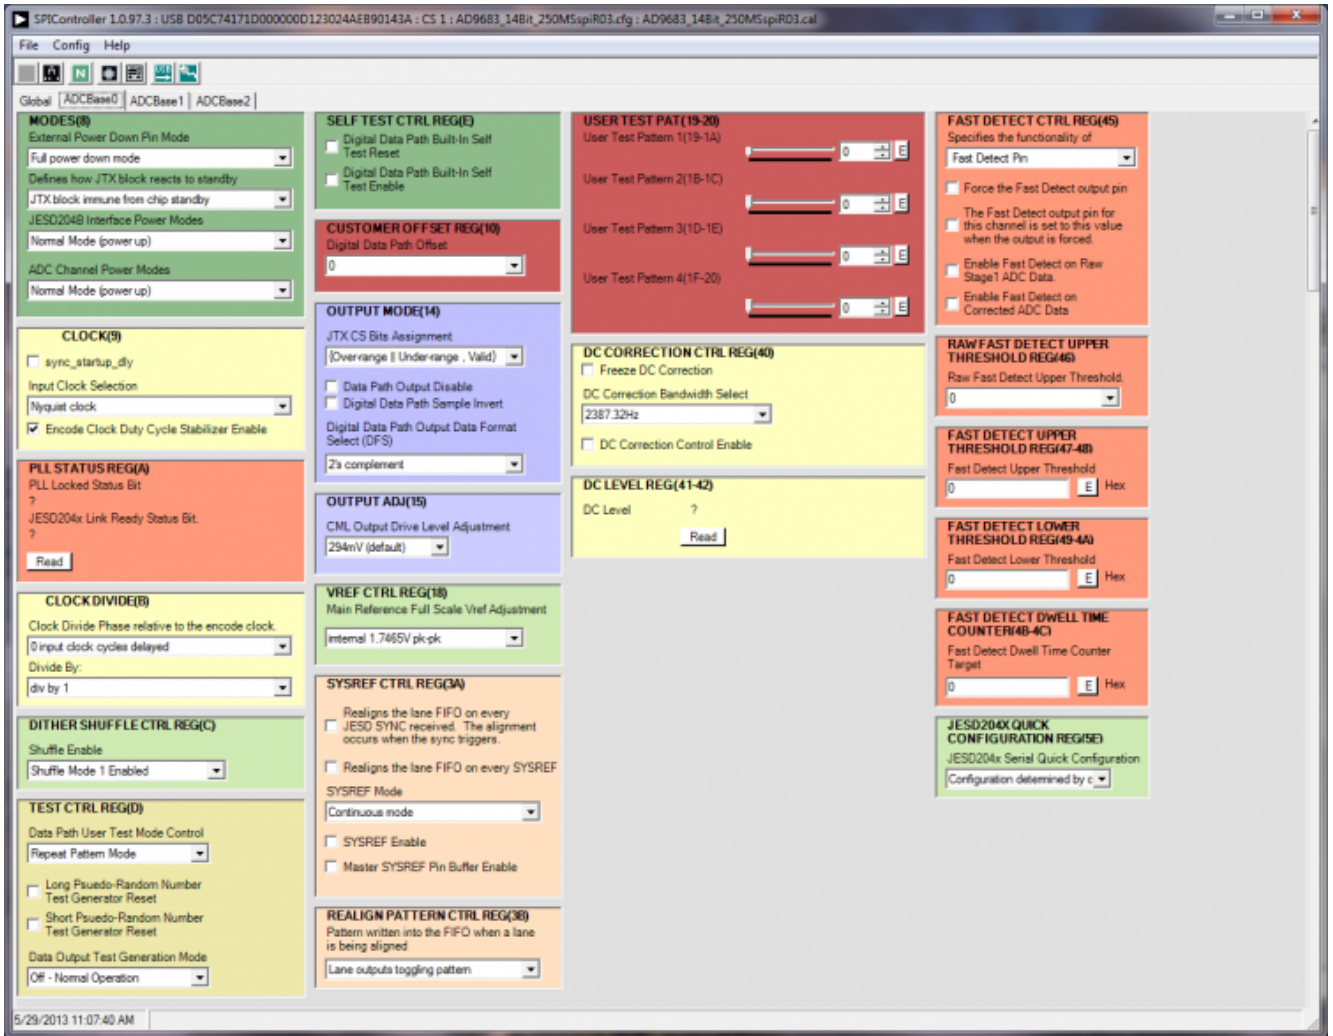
SPIController 1.0.97.3 : USB D05C74171D000000D123024AE890143A : CS 1 : AD9683_14Bit_250MSspiR03.cfg : AD9683_14Bit_250MSspiR03.cal

File Config Help

Global ADCBase0 ADCBase1 ADCBase2

MODES(8)
External Power Down Pin Mode
Full power down mode
Defines how JTX block reacts to standby
JTX block immune from chip standby
JESD204B Interface Power Modes
Normal Mode (power up)
ADC Channel Power Modes
Normal Mode (power up)

CLOCK(9)
sync_startup_dly
Input Clock Selection
Nyquist clock
Encode Clock Duty Cycle Stabilizer Enable

PLL STATUS REG(A)
PLL Locked Status Bit
?
JESD204x Link Ready Status Bit
?
Read

CLOCK DIVIDE(B)
Clock Divide Phase relative to the encode clock
0 input clock cycles delayed
Divide By:
div by 1

DITHER SHUFFLE CTRL REG(C)
Shuffle Enable
Shuffle Mode 1 Enabled

TEST CTRL REG(D)
Data Path User Test Mode Control
Repeat Pattern Mode
Long Psuedo-Random Number Test Generator Reset
Short Psuedo-Random Number Test Generator Reset
Data Output Test Generation Mode
Off - Normal Operation

SELF TEST CTRL REG(E)
Digital Data Path Built-In Self Test Reset
Digital Data Path Built-In Self Test Enable

CUSTOMER OFFSET REG(10)
Digital Data Path Offset
0

OUTPUT MODE(14)
JTX CS Bits Assignment
{Over-range || Under-range , Valid}
Data Path Output Disable
Digital Data Path Sample Invert
Digital Data Path Output Data Format Select (DFS)
2's complement

OUTPUT ADJ(15)
CML Output Drive Level Adjustment
294mV (default)

VREF CTRL REG(18)
Main Reference Full Scale Vref Adjustment
internal 1.7465V pk-pk

SYSREF CTRL REG(3A)
Realigns the lane FIFO on every JESD SYNC received. The alignment occurs when the sync triggers.
Realigns the lane FIFO on every SYSREF
SYSREF Mode
Continuous mode
SYSREF Enable
Master SYSREF Pin Buffer Enable

REALIGN PATTERN CTRL REG(3B)
Pattern written into the FIFO when a lane is being aligned
Lane outputs toggling pattern

USER TEST PAT(19-20)
User Test Pattern 1(19-1A)
0 E
User Test Pattern 2(1B-1C)
0 E
User Test Pattern 3(1D-1E)
0 E
User Test Pattern 4(1F-20)
0 E

DC CORRECTION CTRL REG(40)
Freeze DC Correction
DC Correction Bandwidth Select
2387.32Hz
DC Correction Control Enable

DC LEVEL REG(41-42)
DC Level ?
Read

FAST DETECT CTRL REG(45)
Specifies the functionality of
Fast Detect Pin
Force the Fast Detect output pin
The Fast Detect output pin for this channel is set to this value when the output is forced.
Enable Fast Detect on Raw Stage1 ADC Data
Enable Fast Detect on Corrected ADC Data

RAW FAST DETECT UPPER THRESHOLD REG(46)
Raw Fast Detect Upper Threshold
0

FAST DETECT UPPER THRESHOLD REG(47-48)
Fast Detect Upper Threshold
0 E Hex

FAST DETECT LOWER THRESHOLD REG(49-4A)
Fast Detect Lower Threshold
0 E Hex

FAST DETECT DWELL TIME COUNTER(4B-4C)
Fast Detect Dwell Time Counter Target
0 E Hex

JESD204X QUICK CONFIGURATION REG(5E)
JESD204x Serial Quick Configuration
Configuration determined by c

5/29/2013 11:07:40 AM